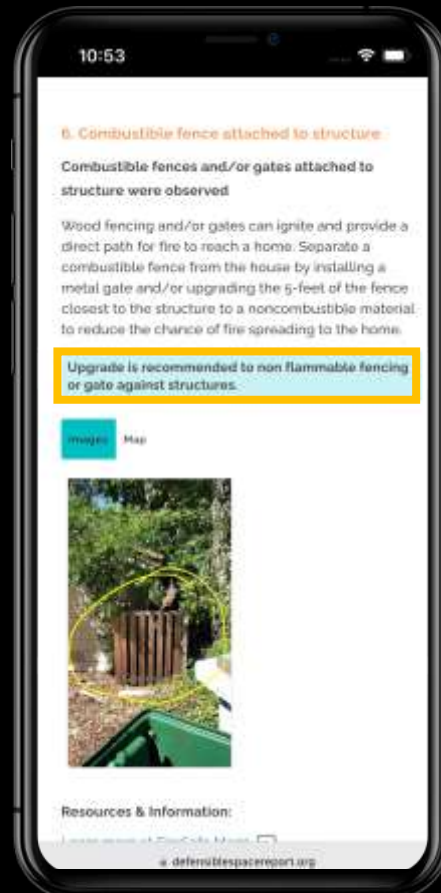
10:53

6. Combustible fence attached to structure

Combustible fences and/or gates attached to structure were observed

Wood fencing and/or gates can ignite and provide a direct path for fire to reach a home. Separate a combustible fence from the house by installing a metal gate and/or upgrading the 5-feet of the fence closest to the structure to a noncombustible material to reduce the chance of fire spreading to the home.

Upgrade is recommended to non flammable fencing or gate against structures.

Images Map

Resources & Information:

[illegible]

defensiblespacereport.org